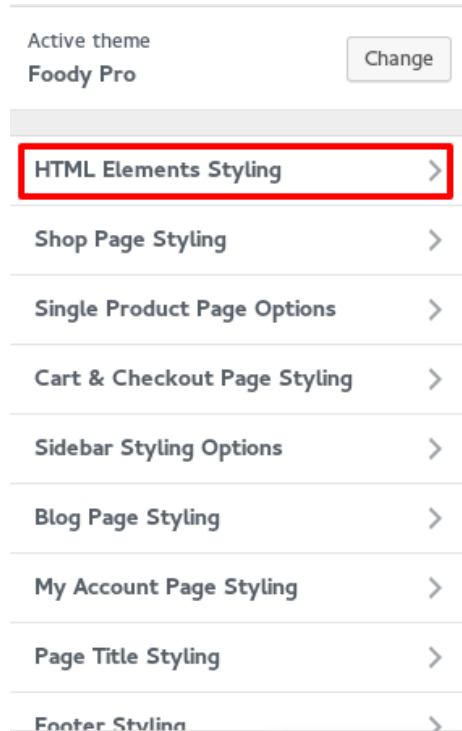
Active theme
Foody Pro

Change

HTML Elements Styling

Shop Page Styling

Single Product Page Options

Cart & Checkout Page Styling

Sidebar Styling Options

Blog Page Styling

My Account Page Styling

Page Title Styling

Footer Styling